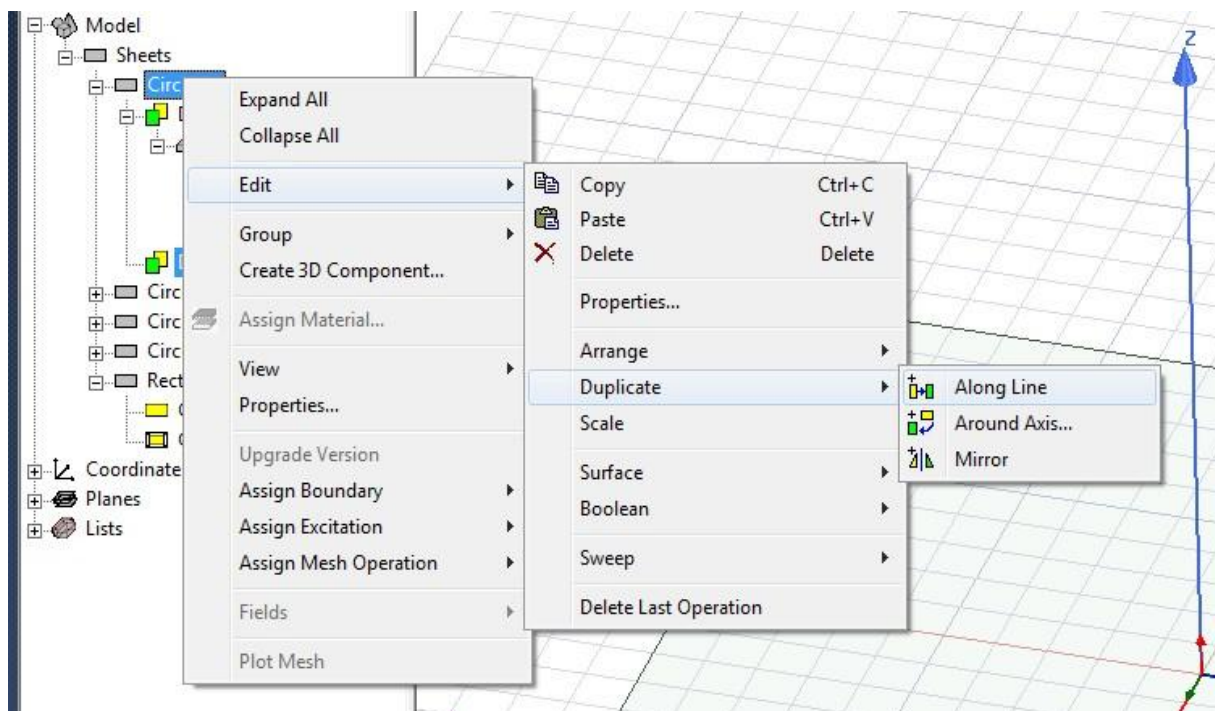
Model
Sheets
Circ
D
D
Circ
Circ
Circ
Rect
C
C
Coordinate
Planes
Lists

Expand All
Collapse All
Edit
Group
Create 3D Component...
Assign Material...
View
Properties...
Upgrade Version
Assign Boundary
Assign Excitation
Assign Mesh Operation
Fields
Plot Mesh

Copy Ctrl+C
Paste Ctrl+V
Delete Delete
Properties...
Arrange
Duplicate
Scale
Surface
Boolean
Sweep
Delete Last Operation

Along Line
Around Axis...
Mirror

Z